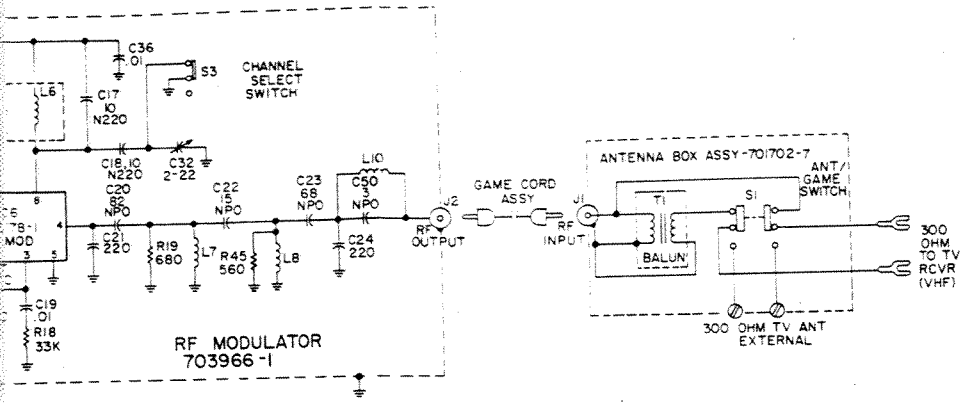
C36
.01
S3
CHANNEL SELECT SWITCH
L6
C17
10
N220
C18,10
N220
C32
2-22
8
C5
78-1
MOD
4
3
5
C20
82
NPO
C21
220
R19
680
L7
C22
15
NPO
R45
560
L8
C23
68
NPO
L10
C50
3
NPO
C24
220
J2
RF OUTPUT
GAME CORD ASSY
J1
RF INPUT
ANTENNA BOX ASSY-701702-7
T1
BALUN
S1
ANT/ GAME SWITCH
300 OHM TO TV RCVR (VHF)
300 OHM TV ANT EXTERNAL
C19
.01
R18
33K
RF MODULATOR
703966-1